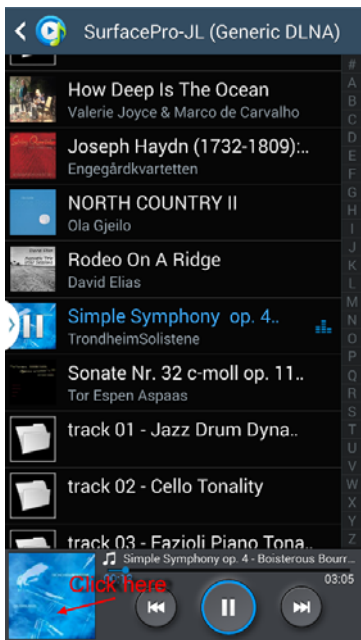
SurfacePro-JL (Generic DLNA)

How Deep Is The Ocean
Valerie Joyce & Marco de Carvalho

Joseph Haydn (1732-1809):..
Engegårdkvartetten

NORTH COUNTRY II
Ola Gjeilo

Rodeo On A Ridge
David Elias

Simple Symphony op. 4..
TrondheimSolistene

Sonate Nr. 32 c-moll op. 11..
Tor Espen Aspaas

track 01 - Jazz Drum Dyna..

track 02 - Cello Tonality

track 03 - Fazioli Piano Tona..

#
A
B
C
D
E
F
G
H
I
J
K
L
M
N
O
P
Q
R
S
T
U
V
W
X
Y
Z

Simple Symphony op. 4 - Boisterous Bourr..
Click here
03:05